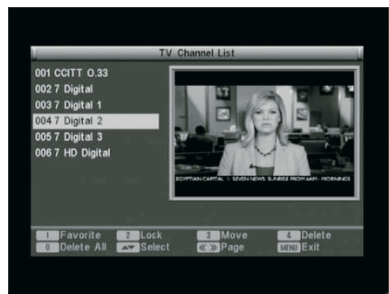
TV Channel List

001 CCITT O.33
002 7 Digital
003 7 Digital 1
004 7 Digital 2
005 7 Digital 3
006 7 HD Digital

EGYPTIAN CAPITAL · SEVEN NEWS SUNRISE FROM 6AM · MORNINGS

1 Favorite
2 Lock
3 Move
4 Delete
0 Delete All
Select
Page
MENU Exit